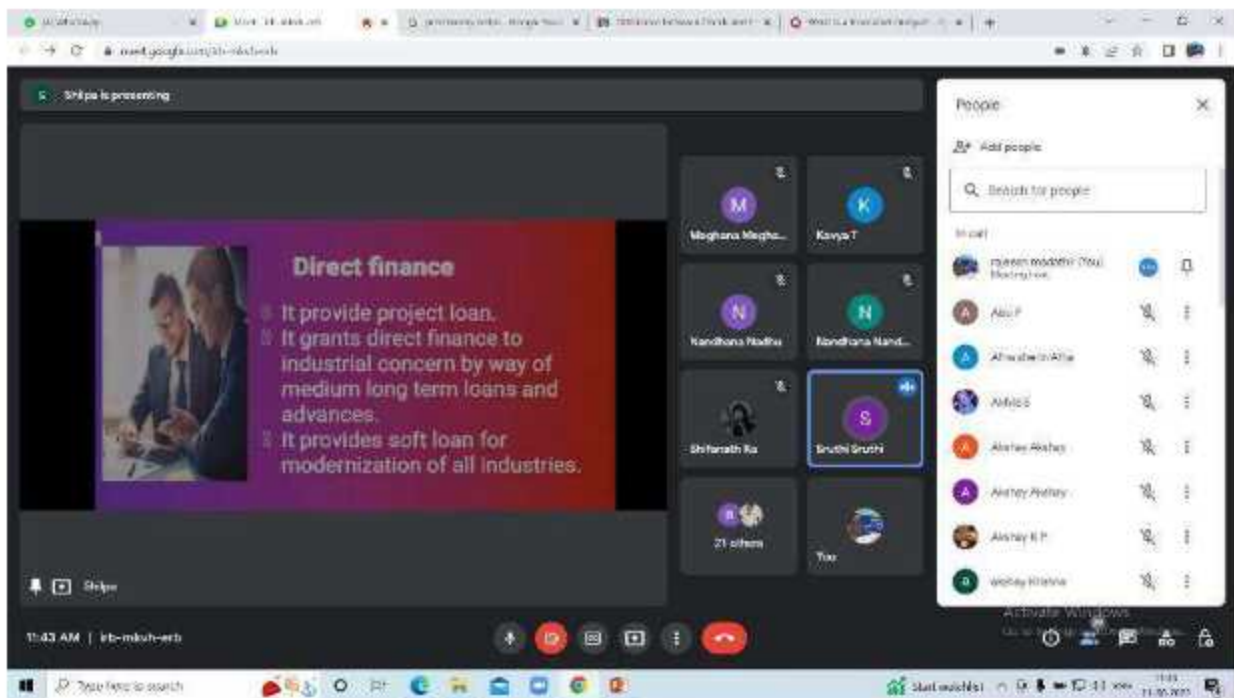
meet.google.com/irb-mkuh-erb

Shilpa is presenting

Direct finance

It provide project loan.
It grants direct finance to industrial concern by way of medium long term loans and advances.
It provides soft loan for modernization of all industries.

Shilpa

M
Meghana Megha...

K
Kavya T

N
Nandhana Nadhu

N
Nandhana Nand...

Shifanath Ra

S
Sruthi Sruthi

21 others

You

People

Add people

Search for people

In call

rajeesh madathil (You)
Meeting host

Abu P

Athira Athira

Akhil S

Akshay Akshay

Akshay Akshay

Akshay K P

akshay Krishna

Activate Windows

11:43 AM | irb-mkuh-erb

Type here to search

Start watching